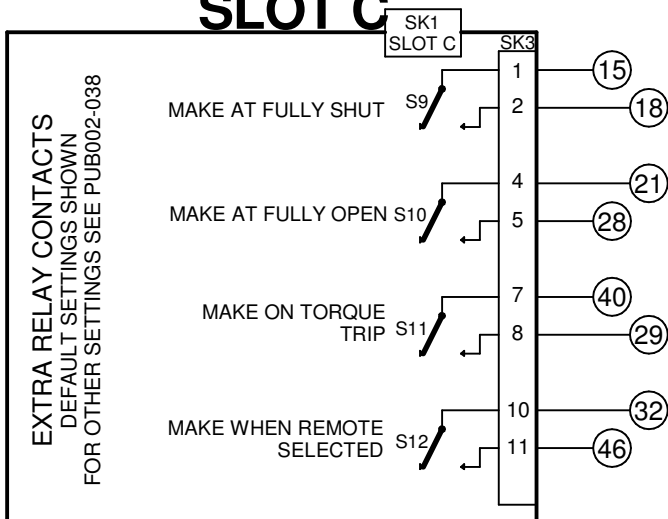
SLOT C

SK1
SLOT C

SK3

EXTRA RELAY CONTACTS
DEFAULT SETTINGS SHOWN
FOR OTHER SETTINGS SEE PUB002-038

MAKE AT FULLY SHUT S9
1 15
2 18

MAKE AT FULLY OPEN S10
4 21
5 28

MAKE ON TORQUE TRIP S11
7 40
8 29

MAKE WHEN REMOTE SELECTED S12
10 32
11 46